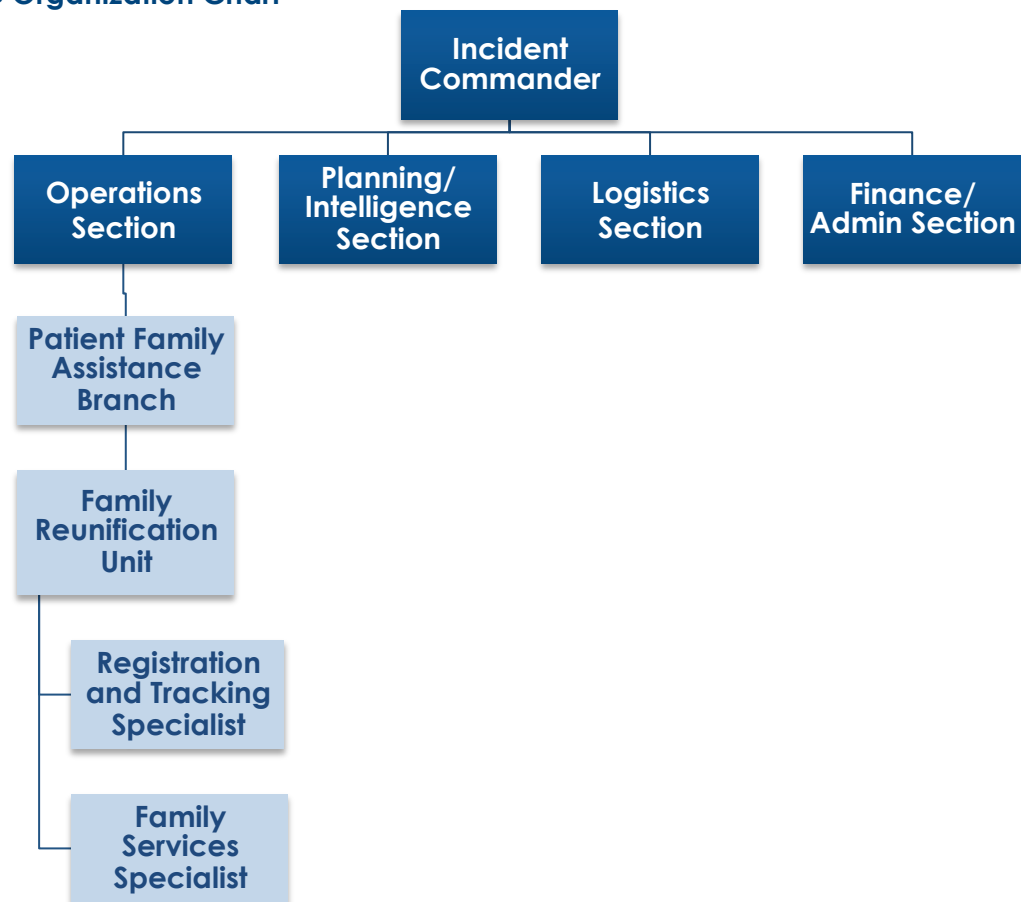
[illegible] Organization Chart

Incident Commander

Operations Section

Planning/ Intelligence Section

Logistics Section

Finance/ Admin Section

Patient Family Assistance Branch

Family Reunification Unit

Registration and Tracking Specialist

Family Services Specialist